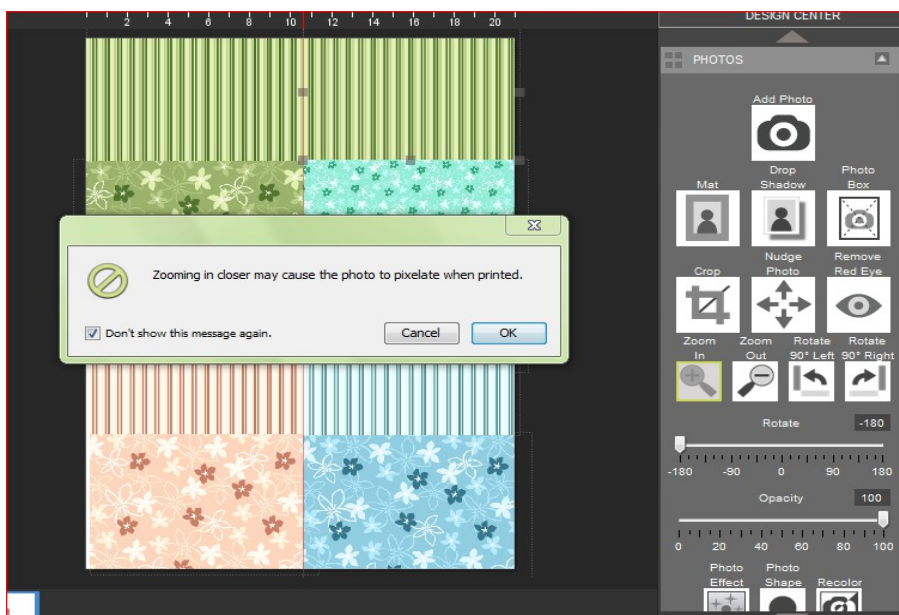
2 4 6 8 10 12 14 16 18 20

DESIGN CENTER

PHOTOS

Add Photo

Mat

Drop Shadow

Photo Box

Crop

Nudge Photo

Remove Red Eye

Zoom In

Zoom Out

Rotate 90° Left

Rotate 90° Right

Rotate

-180

-180 -90 0 90 180

Opacity

100

0 20 40 60 80 100

Photo Effect

Photo Shape

Recolor

Zooming in closer may cause the photo to pixelate when printed.

Don't show this message again.

Cancel

OK